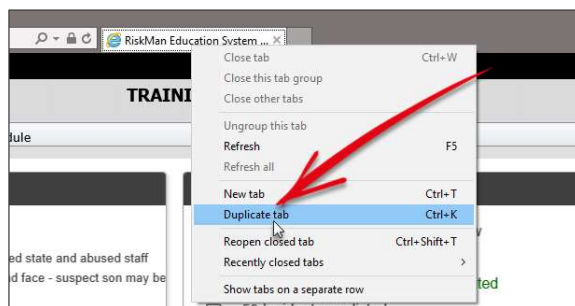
RiskMan Education System ...

TRAINI

dule

ed state and abused staff
d face - suspect son may be

Close tab Ctrl+W
Close this tab group
Close other tabs
Ungroup this tab
Refresh F5
Refresh all
New tab Ctrl+T
Duplicate tab Ctrl+K
Reopen closed tab Ctrl+Shift+T
Recently closed tabs
Show tabs on a separate row

ted